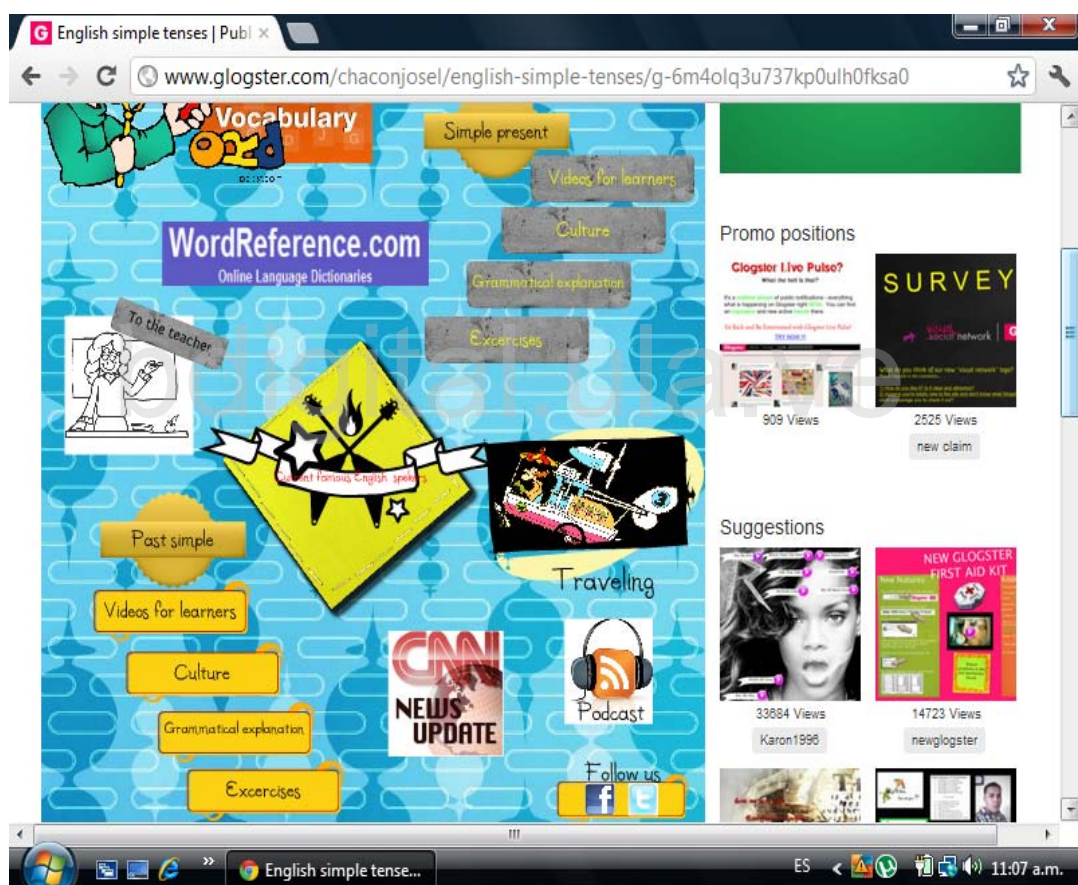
English simple tenses | Publ ×

www.glogster.com/chaconjosel/english-simple-tenses/g-6m4olq3u737kp0ulh0fksa0

Vocabulary

Simple present

Videos for learners

Culture

WordReference.com
Online Language Dictionaries

Grammatical explanation

To the teacher

Excercises

Current famous English speakers

Traveling

Past simple

Videos for learners

Culture

Grammatical explanation

Excercises

CNN NEWS UPDATE

Podcast

Follow us

Promo positions

Glogster Live Pulse?

SURVEY

909 Views

2525 Views

new claim

Suggestions

NEW GLOGSTER FIRST AID KIT

33684 Views

14723 Views

Karon1996

newglogster

English simple tense...

ES

11:07 a.m.